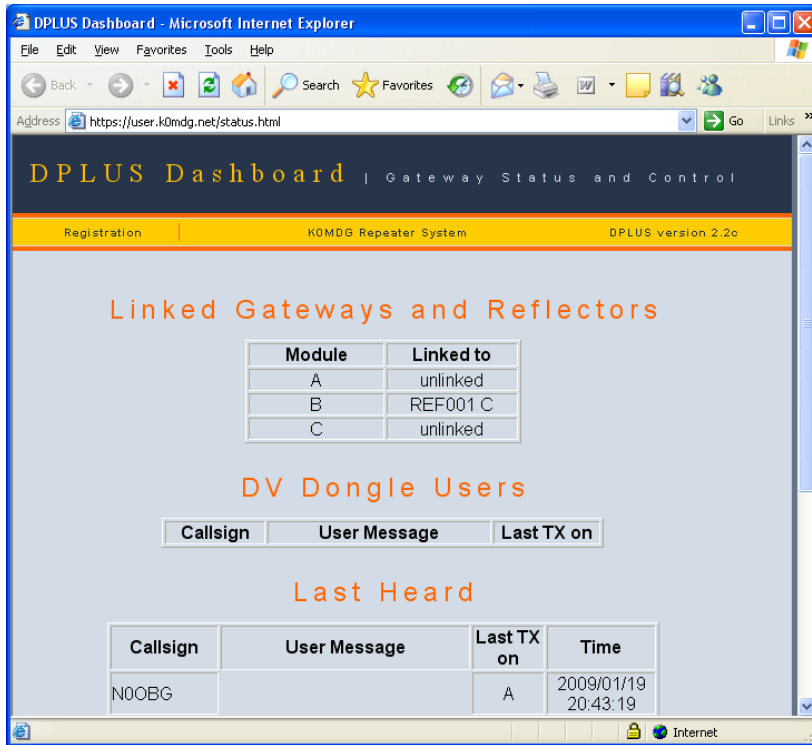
DPLUS Dashboard - Microsoft Internet Explorer

File Edit View Favorites Tools Help

Back Search Favorites

Address https://user.k0mdg.net/status.html Go Links »

DPLUS Dashboard | Gateway Status and Control

Registration | K0MDG Repeater System | DPLUS version 2.2c

Linked Gateways and Reflectors

| Module | Linked to |
|---|---|
| A | unlinked |
| B | REF001 C |
| C | unlinked |

DV Dongle Users

| Callsign | User Message | Last TX on |
|---|---|---|

Last Heard

| Callsign | User Message | Last TX on | Time |
|---|---|---|---|
| N0OBG | | A | 2009/01/19 20:43:19 |

Internet